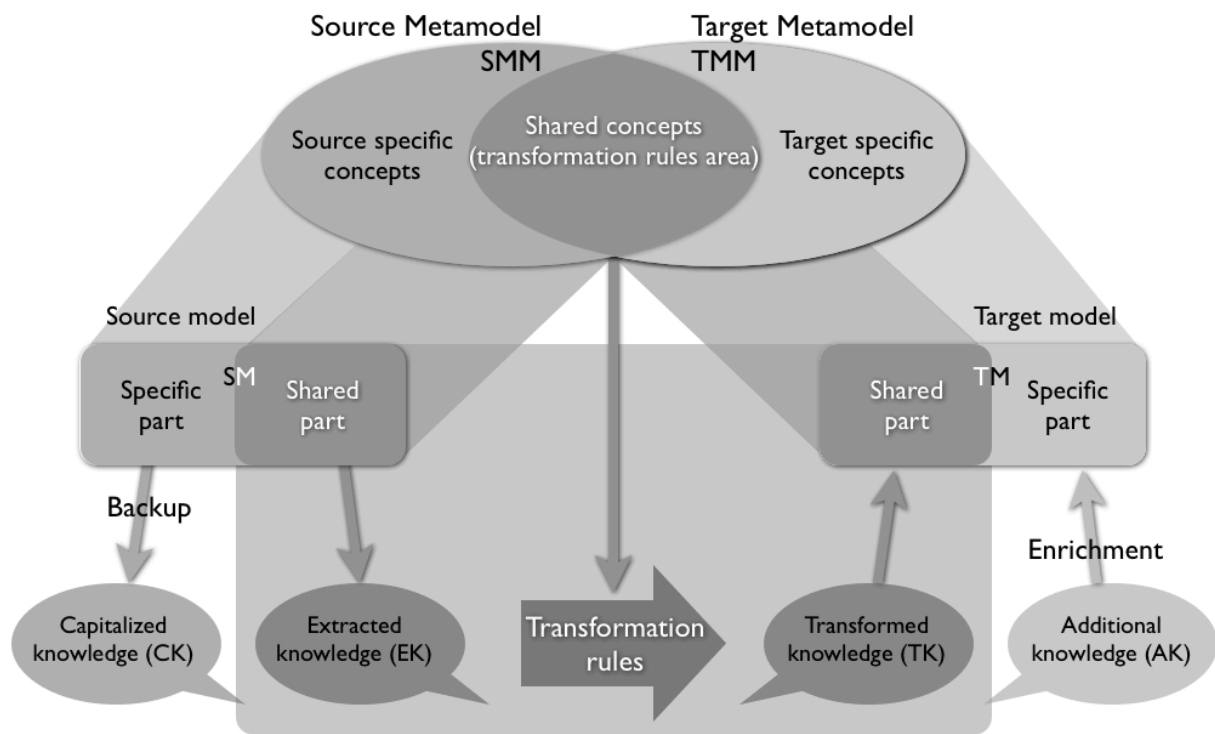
Source Metamodel

SMM

Target Metamodel

TMM

Source specific concepts

Shared concepts (transformation rules area)

Target specific concepts

Source model

SM

Specific part

Shared part

Target model

TM

Shared part

Specific part

Backup

Enrichment

Capitalized knowledge (CK)

Extracted knowledge (EK)

Transformation rules

Transformed knowledge (TK)

Additional knowledge (AK)